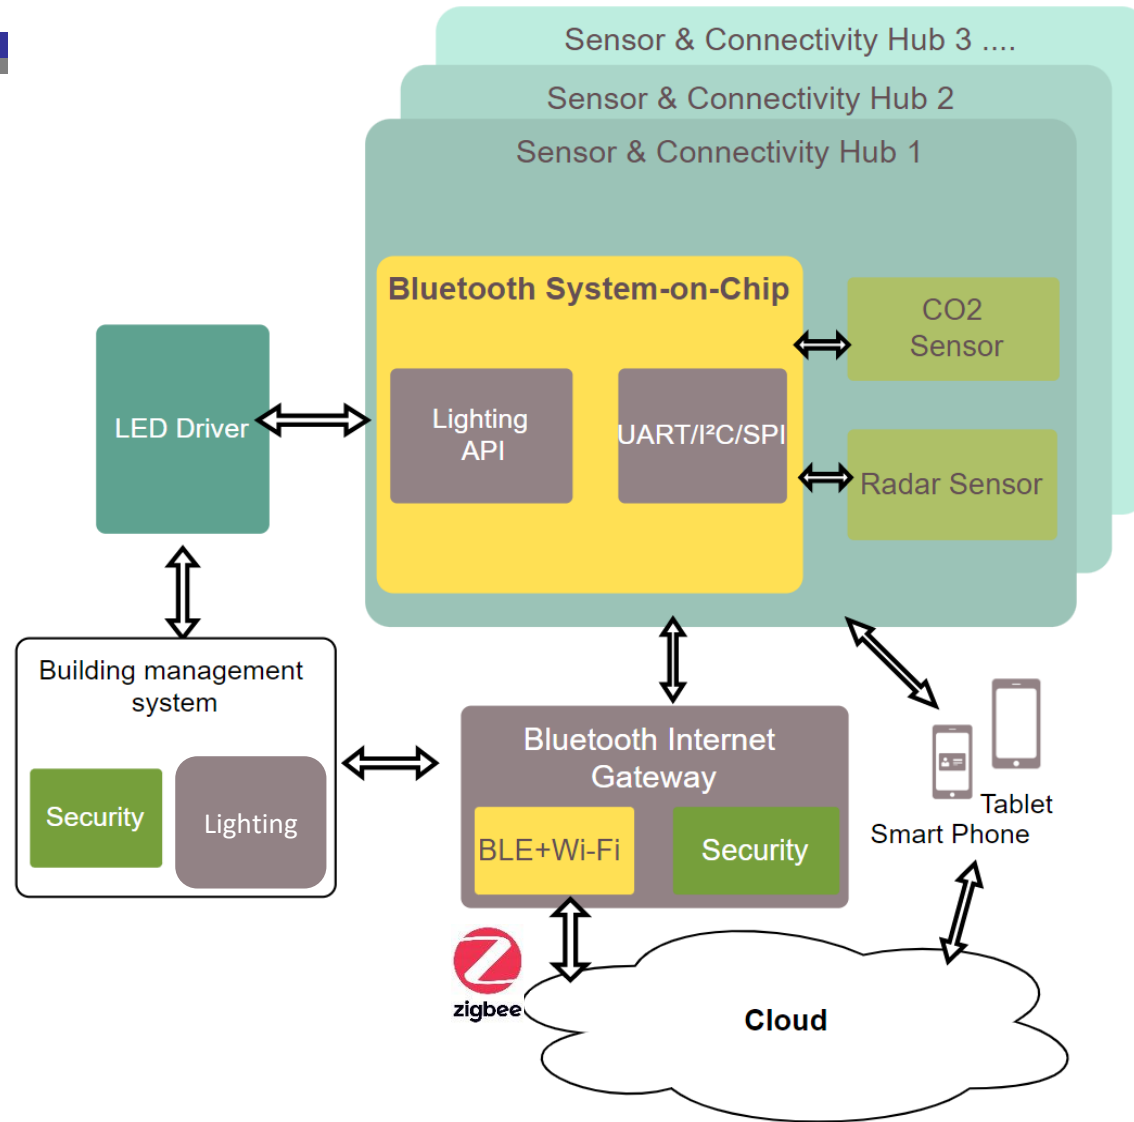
Sensor & Connectivity Hub 3 ....

Sensor & Connectivity Hub 2

Sensor & Connectivity Hub 1

Bluetooth System-on-Chip

Lighting API

UART/I²C/SPI

CO2 Sensor

Radar Sensor

LED Driver

Building management system

Security

Lighting

Bluetooth Internet Gateway

BLE+Wi-Fi

Security

Tablet

Smart Phone

zigbee

Cloud